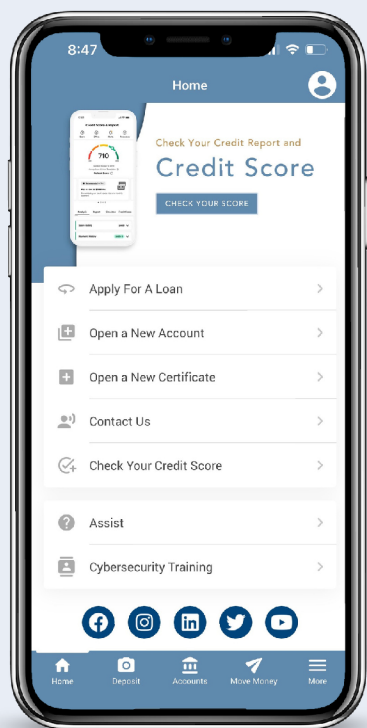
8:47

Home

710

Check Your Credit Report and

Credit Score

CHECK YOUR SCORE

Apply For A Loan

Open a New Account

Open a New Certificate

Contact Us

Check Your Credit Score

Assist

Cybersecurity Training

Home Deposit Accounts Move Money More